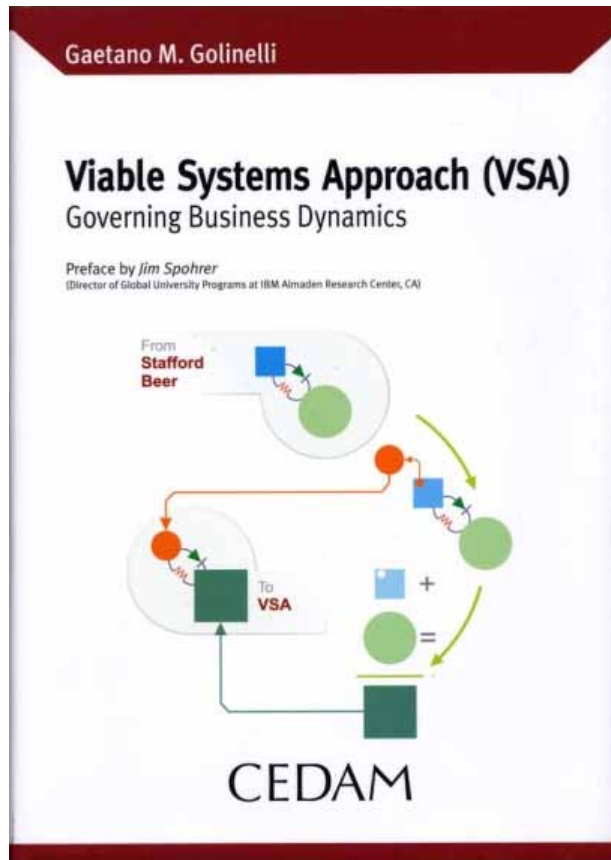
Gaetano M. Golinelli

Viable Systems Approach (VSA)
Governing Business Dynamics

Preface by *Jim Spohrer*
(Director of Global University Programs at IBM Almaden Research Center, CA)

From
Stafford
Beer

+

=

To
VSA

CEDAM